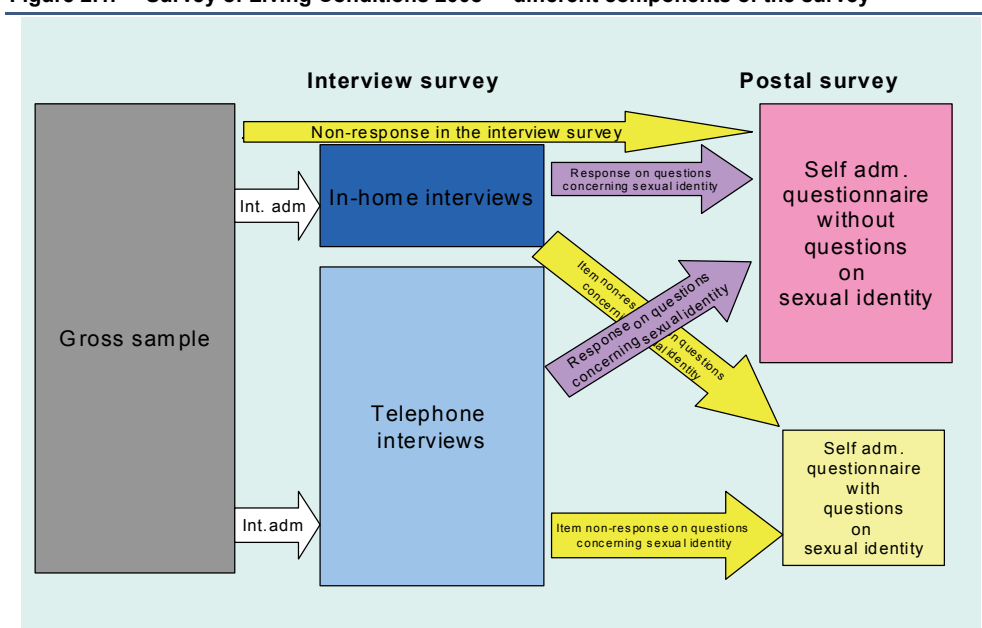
Figure 2.1. Survey of Living Conditions 2005 – different components of the survey

Interview survey

Postal survey

Non-response in the interview survey

Gross sample

Int. adm

In-home interviews

Response on questions concerning sexual identity

Self adm. questionnaire without questions on sexual identity

Item non-res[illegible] concerning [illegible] on questions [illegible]al identity

Response on questions concerning sexual identity

Telephone interviews

Int.adm

Item non-response on questions concerning sexual identity

Self adm. questionnaire with questions on sexual identity